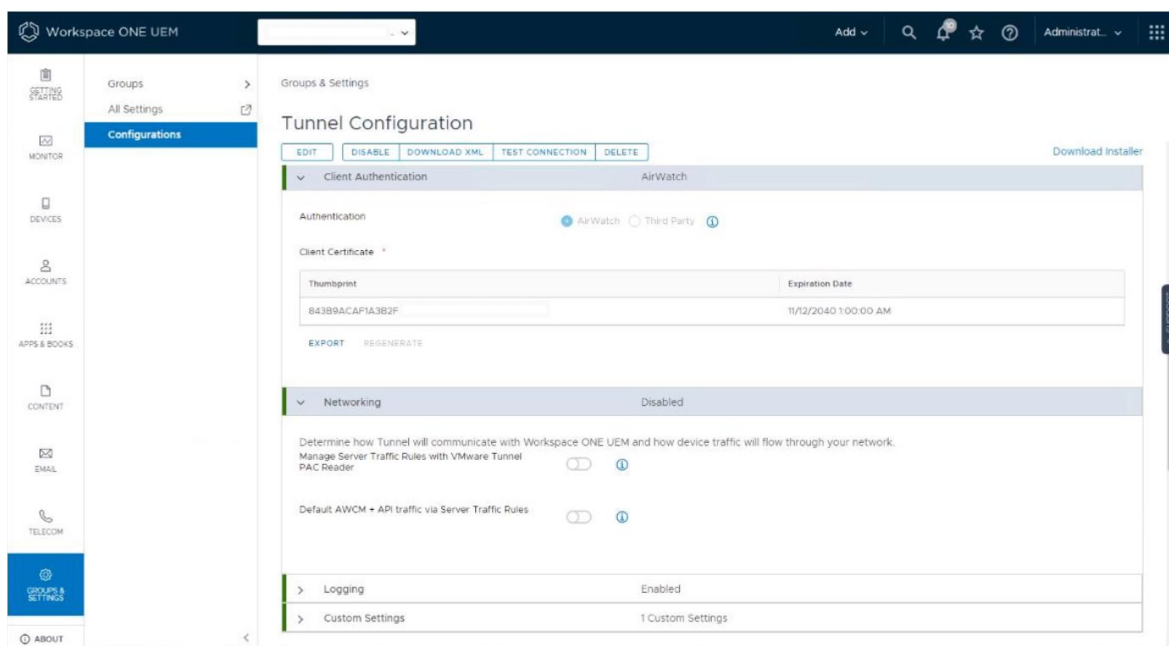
Workspace ONE UEM

Add

Administrat...

GETTING STARTED

MONITOR

DEVICES

ACCOUNTS

APPS & BOOKS

CONTENT

EMAIL

TELECOM

GROUPS & SETTINGS

ABOUT

Groups

All Settings

Configurations

Groups & Settings

Tunnel Configuration

EDIT | DISABLE | DOWNLOAD XML | TEST CONNECTION | DELETE

Download Installer

Client Authentication AirWatch

Authentication

AirWatch Third Party

Client Certificate *

| Thumbprint | Expiration Date |
|---|---|
| 843B9ACAF1A3B2F | 11/12/2040 1:00:00 AM |

EXPORT REGENERATE

Networking Disabled

Determine how Tunnel will communicate with Workspace ONE UEM and how device traffic will flow through your network.

Manage Server Traffic Rules with VMware Tunnel PAC Reader

Default AWCM + API traffic via Server Traffic Rules

Logging Enabled

Custom Settings 1 Custom Settings